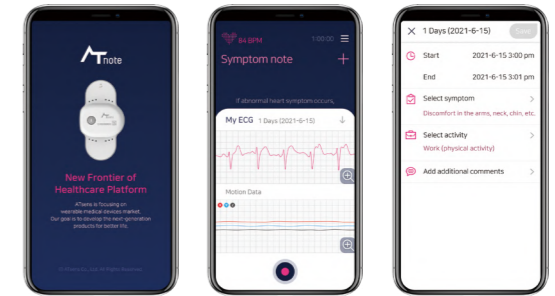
ATnote

New Frontier of Healthcare Platform

4Thems is focusing on wearable medical devices market. Our goal is to develop the next-generation products for better life.

© 4Thems Co., Ltd. All Rights Reserved.

84 BPM

1:00:00

Symptom note

+

If abnormal heart symptom occurs,

My ECG 1 Days (2021-6-15)

Motion Data

1 Days (2021-6-15)

Save

Start 2021-6-15 3:00 pm

End 2021-6-15 3:01 pm

Select symptom

Discomfort in the arms, neck, chin, etc.

Select activity

Work (physical activity)

Add additional comments